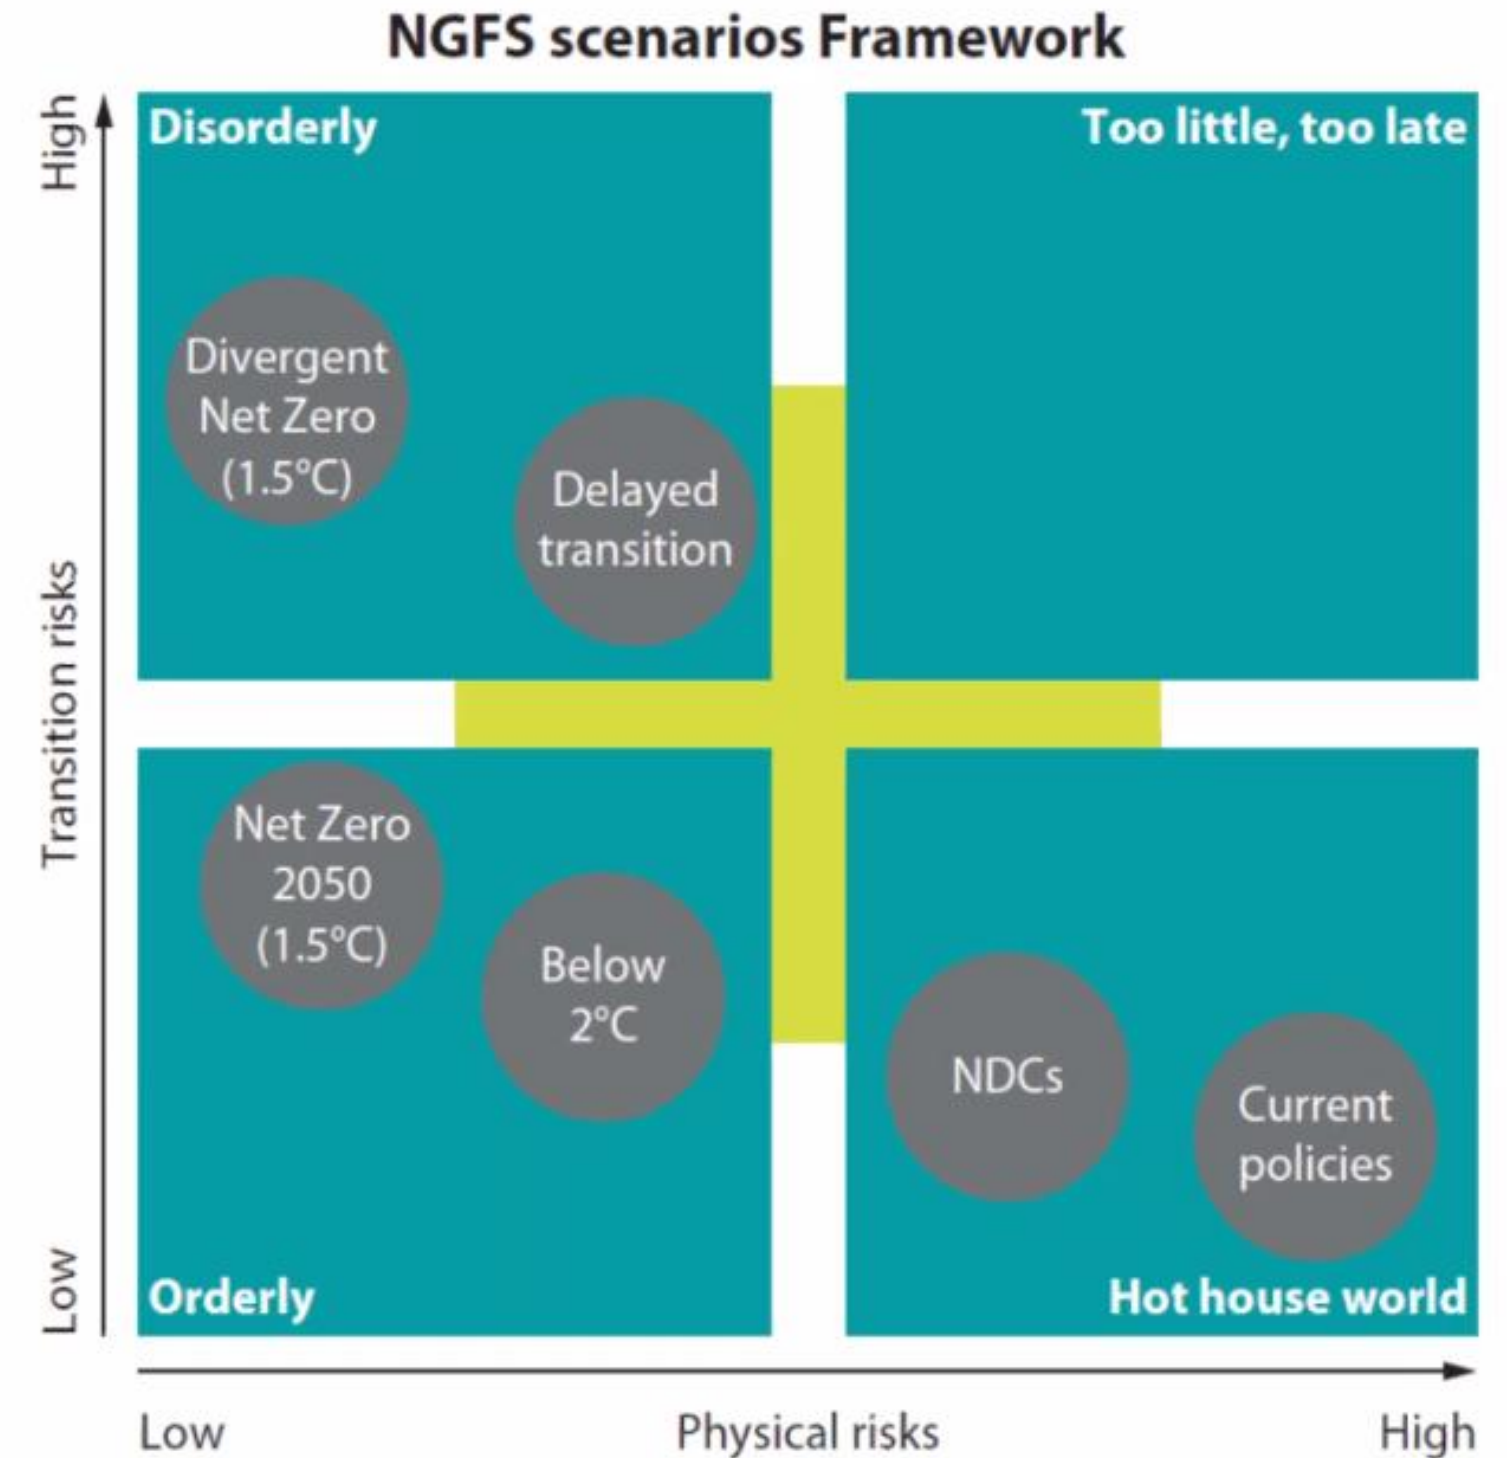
NGFS scenarios Framework

High

Transition risks

Low

Disorderly

Too little, too late

Divergent Net Zero (1.5°C)

Delayed transition

Net Zero 2050 (1.5°C)

Below 2°C

NDCs

Current policies

Orderly

Hot house world

Low

Physical risks

High